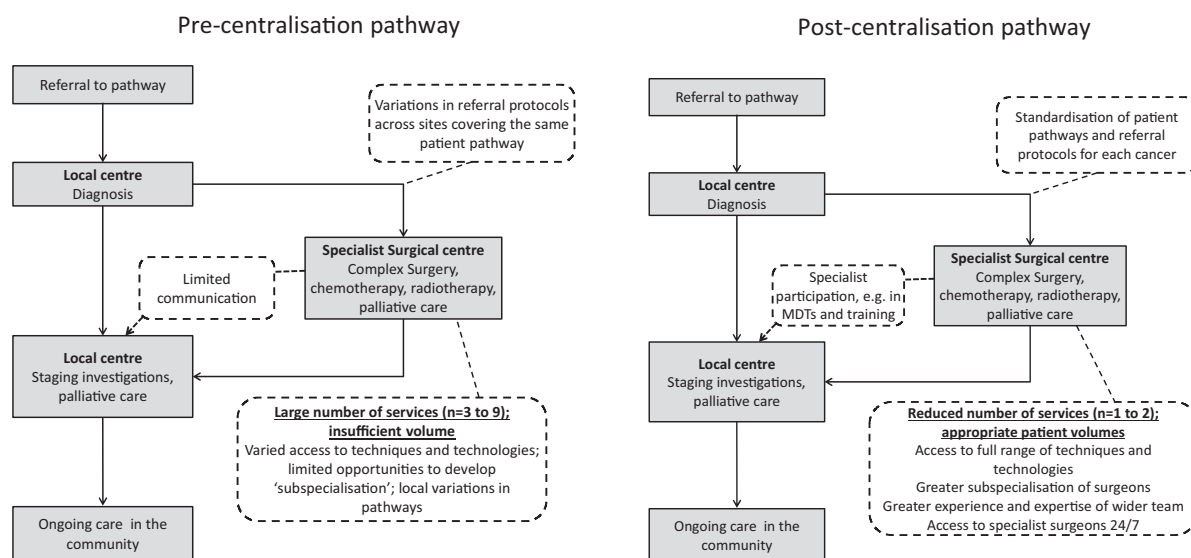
Pre-centralisation pathway

Referral to pathway

Variations in referral protocols across sites covering the same patient pathway

**Local centre**
Diagnosis

**Specialist Surgical centre**
Complex Surgery, chemotherapy, radiotherapy, palliative care

Limited communication

**Local centre**
Staging investigations, palliative care

**Large number of services (n=3 to 9); insufficient volume**
Varied access to techniques and technologies; limited opportunities to develop ‘subspecialisation’; local variations in pathways

Ongoing care in the community

Post-centralisation pathway

Referral to pathway

Standardisation of patient pathways and referral protocols for each cancer

**Local centre**
Diagnosis

**Specialist Surgical centre**
Complex Surgery, chemotherapy, radiotherapy, palliative care

Specialist participation, e.g. in MDTs and training

**Local centre**
Staging investigations, palliative care

**Reduced number of services (n=1 to 2); appropriate patient volumes**
Access to full range of techniques and technologies
Greater subspecialisation of surgeons
Greater experience and expertise of wider team
Access to specialist surgeons 24/7

Ongoing care in the community